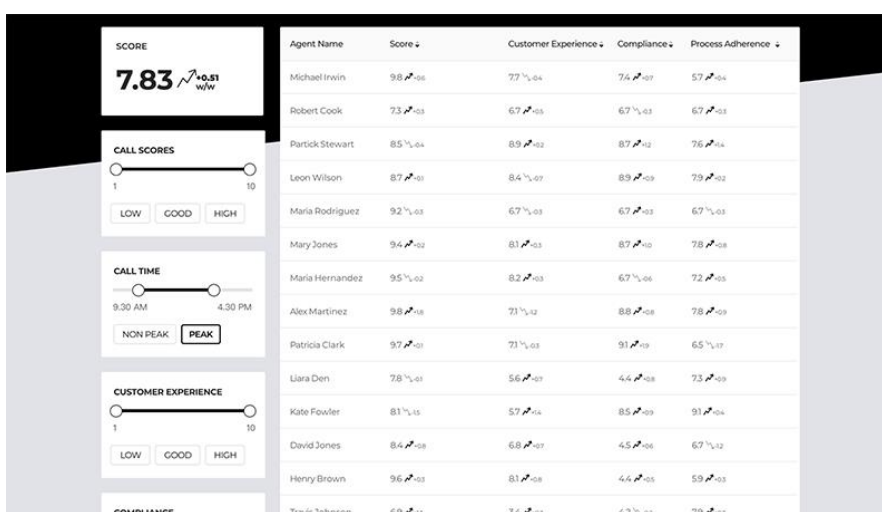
SCORE

7.83 +0.51 w/w

CALL SCORES

1 10

LOW GOOD HIGH

CALL TIME

9.30 AM 4.30 PM

NON PEAK PEAK

CUSTOMER EXPERIENCE

1 10

LOW GOOD HIGH

COMPLIANCE

| Agent Name | Score | Customer Experience | Compliance | Process Adherence |
|---|---|---|---|---|
| Michael Irwin | 9.8 +0.6 | 7.7 -0.4 | 7.4 +0.7 | 5.7 +0.4 |
| Robert Cook | 7.3 +0.3 | 6.7 +0.5 | 6.7 -0.3 | 6.7 +0.3 |
| Partick Stewart | 8.5 -0.4 | 8.9 +0.2 | 8.7 +1.2 | 7.6 +1.4 |
| Leon Wilson | 8.7 +0.1 | 8.4 -0.7 | 8.9 +0.9 | 7.9 +0.2 |
| Maria Rodriguez | 9.2 -0.3 | 6.7 -0.3 | 6.7 +0.3 | 6.7 -0.3 |
| Mary Jones | 9.4 +0.2 | 8.1 +0.3 | 8.7 +1.0 | 7.8 +0.8 |
| Maria Hernandez | 9.5 -0.2 | 8.2 +0.3 | 6.7 -0.6 | 7.2 +0.5 |
| Alex Martinez | 9.8 +1.8 | 7.1 -1.2 | 8.8 +0.8 | 7.8 +0.9 |
| Patricia Clark | 9.7 +0.1 | 7.1 -0.3 | 9.1 +1.9 | 6.5 -1.7 |
| Liara Den | 7.8 -0.1 | 5.6 +0.7 | 4.4 +0.8 | 7.3 +0.9 |
| Kate Fowler | 8.1 -1.5 | 5.7 +1.4 | 8.5 +0.9 | 9.1 +0.4 |
| David Jones | 8.4 +0.8 | 6.8 +0.7 | 4.5 +0.6 | 6.7 -1.2 |
| Henry Brown | 9.6 +0.3 | 8.1 +0.8 | 4.4 +0.5 | 5.9 +0.3 |
| Travis Johnson | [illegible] | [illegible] | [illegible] | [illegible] |